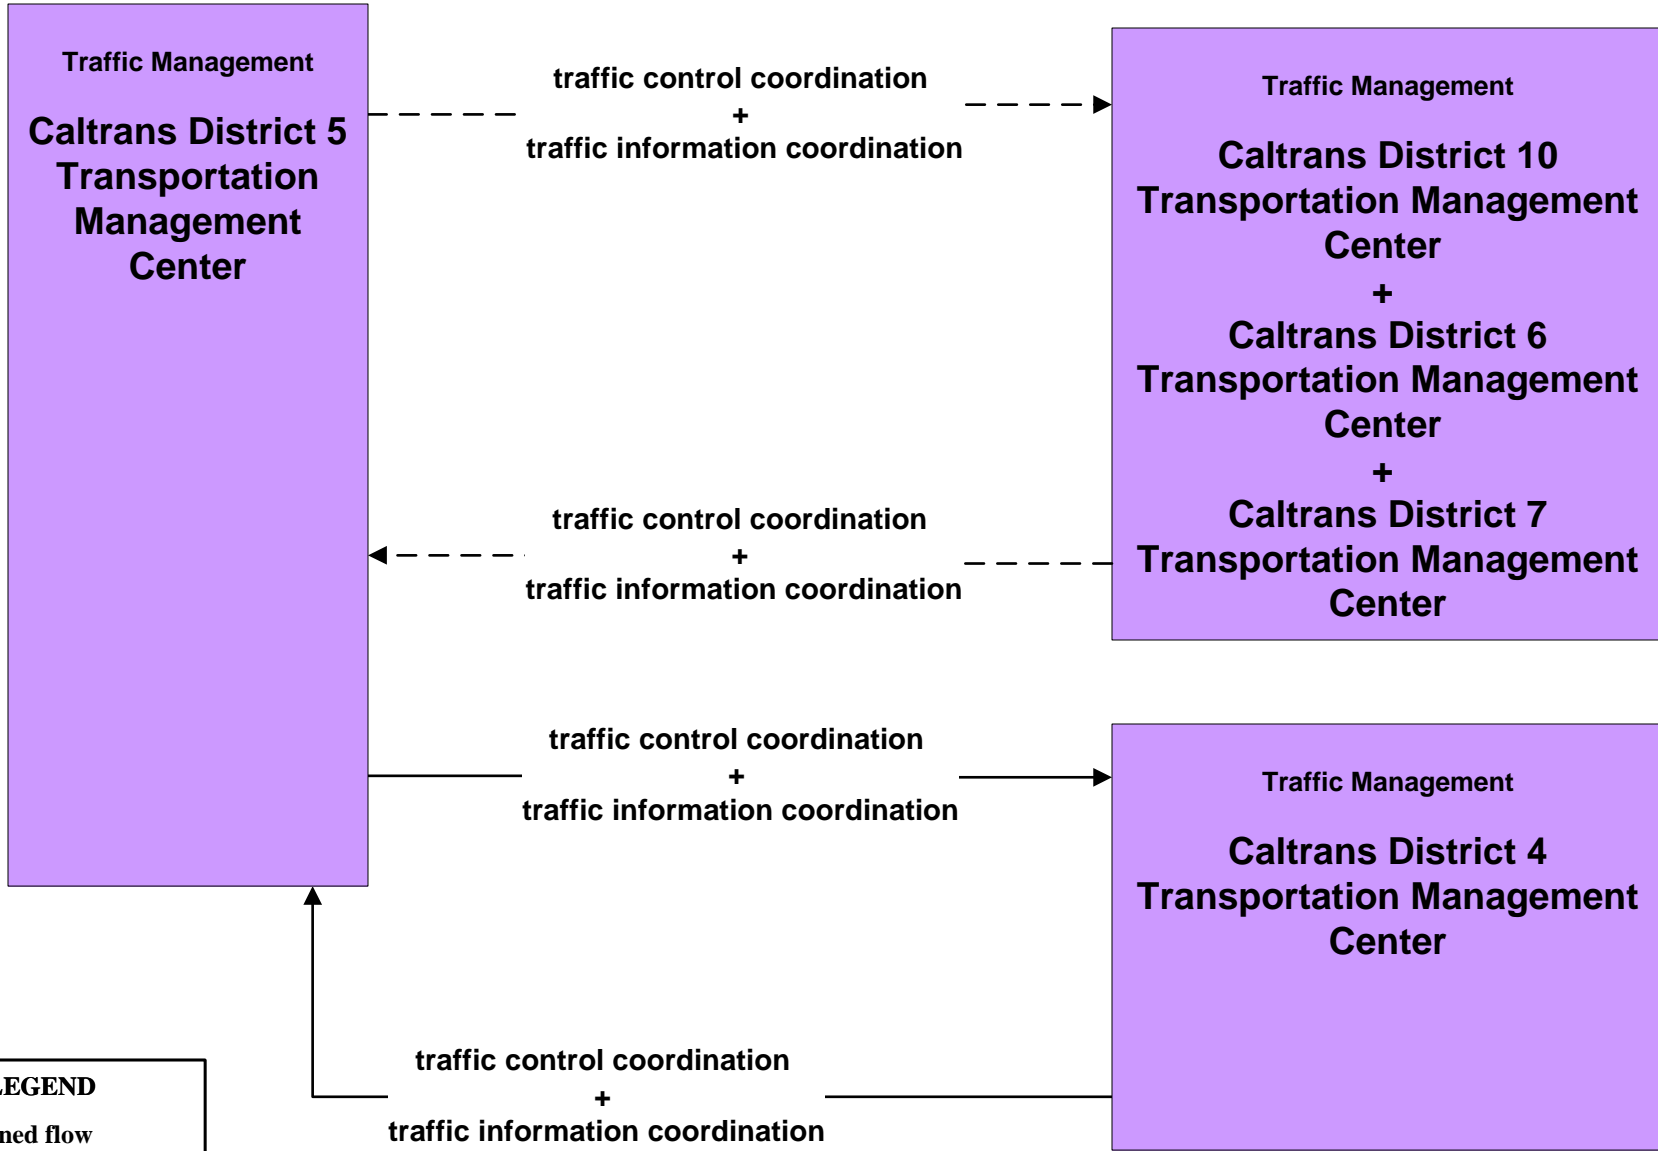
Traffic Management

Caltrans District 5 Transportation Management Center

traffic control coordination
+
traffic information coordination

Traffic Management

Caltrans District 10 Transportation Management Center
+
Caltrans District 6 Transportation Management Center
+
Caltrans District 7 Transportation Management Center

traffic control coordination
+
traffic information coordination

traffic control coordination
+
traffic information coordination

Traffic Management

Caltrans District 4 Transportation Management Center

traffic control coordination
+
traffic information coordination

LEGEND
ned flow